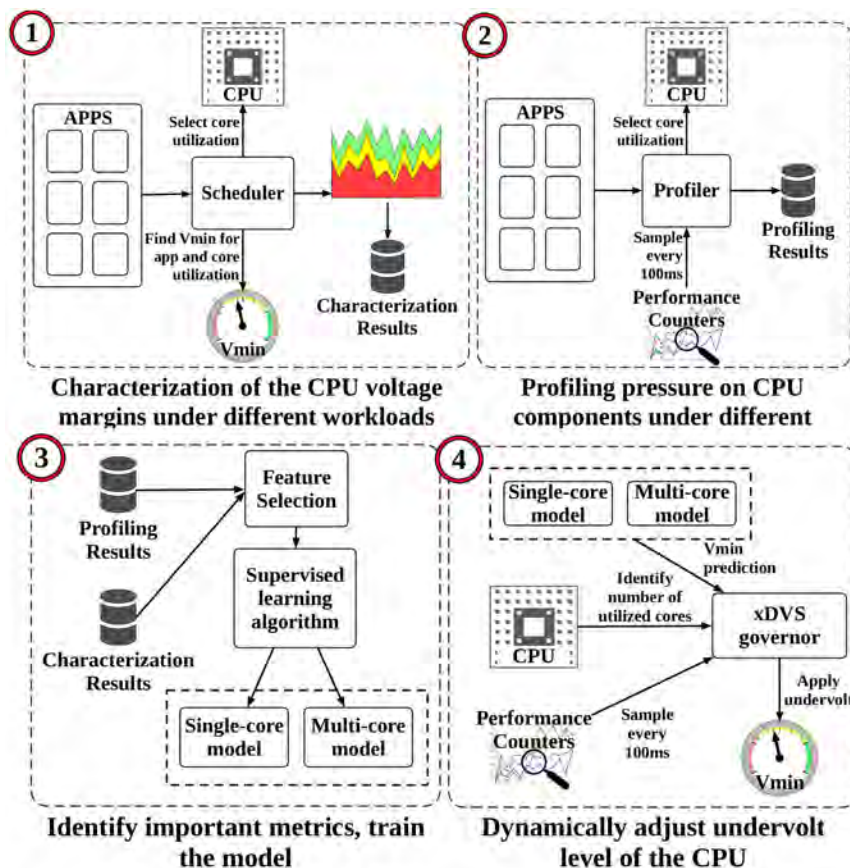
1

CPU

APPS

Select core utilization

Scheduler

Find Vmin for app and core utilization

Vmin

Characterization Results

Characterization of the CPU voltage margins under different workloads

2

CPU

APPS

Select core utilization

Profiler

Profiling Results

Sample every 100ms

Performance Counters

Profiling pressure on CPU components under different

3

Profiling Results

Characterization Results

Feature Selection

Supervised learning algorithm

Single-core model

Multi-core model

Identify important metrics, train the model

4

Single-core model

Multi-core model

Vmin prediction

Identify number of utilized cores

CPU

xDVS governor

Apply undervolt

Performance Counters

Sample every 100ms

Vmin

Dynamically adjust undervolt level of the CPU